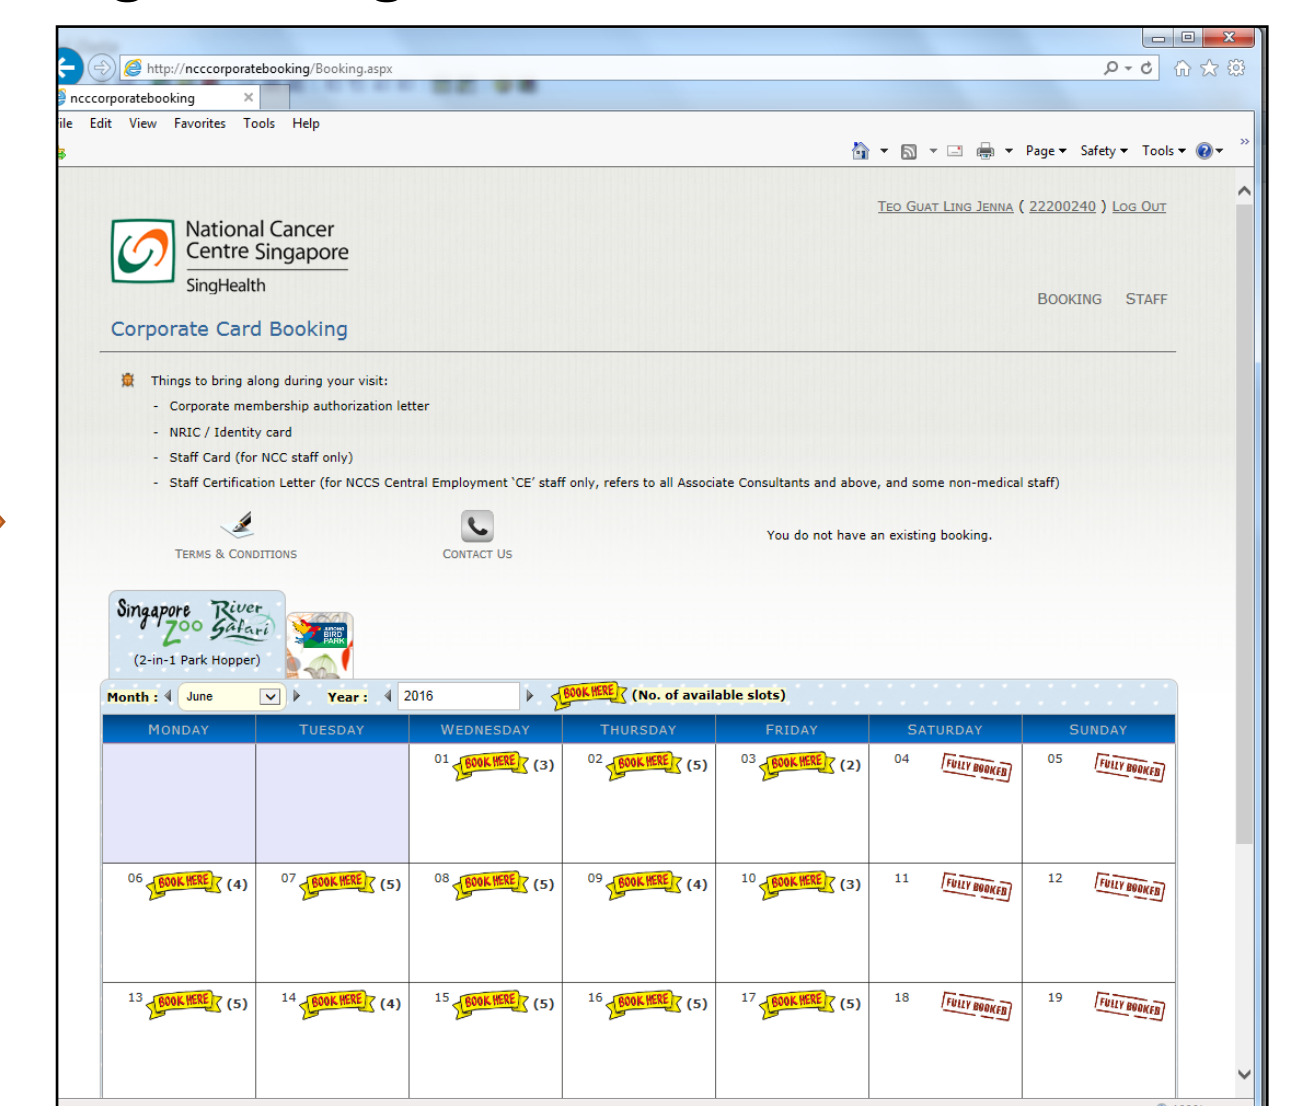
http://ncccorporatebooking/Booking.aspx

ncccorporatebooking

ile Edit View Favorites Tools Help

Page ▾ Safety ▾ Tools ▾

TEO GUAT LING JENNA ( 22200240 ) LOG OUT

National Cancer Centre Singapore
SingHealth

BOOKING STAFF

Corporate Card Booking

Things to bring along during your visit:
- Corporate membership authorization letter
- NRIC / Identity card
- Staff Card (for NCC staff only)
- Staff Certification Letter (for NCCS Central Employment 'CE' staff only, refers to all Associate Consultants and above, and some non-medical staff)

TERMS & CONDITIONS

CONTACT US

You do not have an existing booking.

Singapore Zoo River Safari
(2-in-1 Park Hopper)

Jurong BIRD PARK

Month : June Year : 2016 BOOK HERE (No. of available slots)

| MONDAY | TUESDAY | WEDNESDAY | THURSDAY | FRIDAY | SATURDAY | SUNDAY |
|---|---|---|---|---|---|---|
| | | 01 BOOK HERE (3) | 02 BOOK HERE (5) | 03 BOOK HERE (2) | 04 FULLY BOOKED | 05 FULLY BOOKED |
| 06 BOOK HERE (4) | 07 BOOK HERE (5) | 08 BOOK HERE (5) | 09 BOOK HERE (4) | 10 BOOK HERE (3) | 11 FULLY BOOKED | 12 FULLY BOOKED |
| 13 BOOK HERE (5) | 14 BOOK HERE (4) | 15 BOOK HERE (5) | 16 BOOK HERE (5) | 17 BOOK HERE (5) | 18 FULLY BOOKED | 19 FULLY BOOKED |